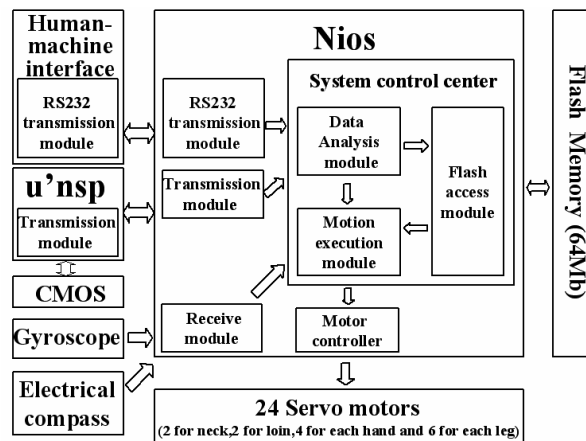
Human-machine interface

RS232 transmission module

u'nsp

Transmission module

CMOS

Gyroscope

Electrical compass

Nios

RS232 transmission module

Transmission module

Receive module

System control center

Data Analysis module

Motion execution module

Flash access module

Motor controller

Flash Memory (64Mb)

24 Servo motors

(2 for neck,2 for loin,4 for each hand and 6 for each leg)